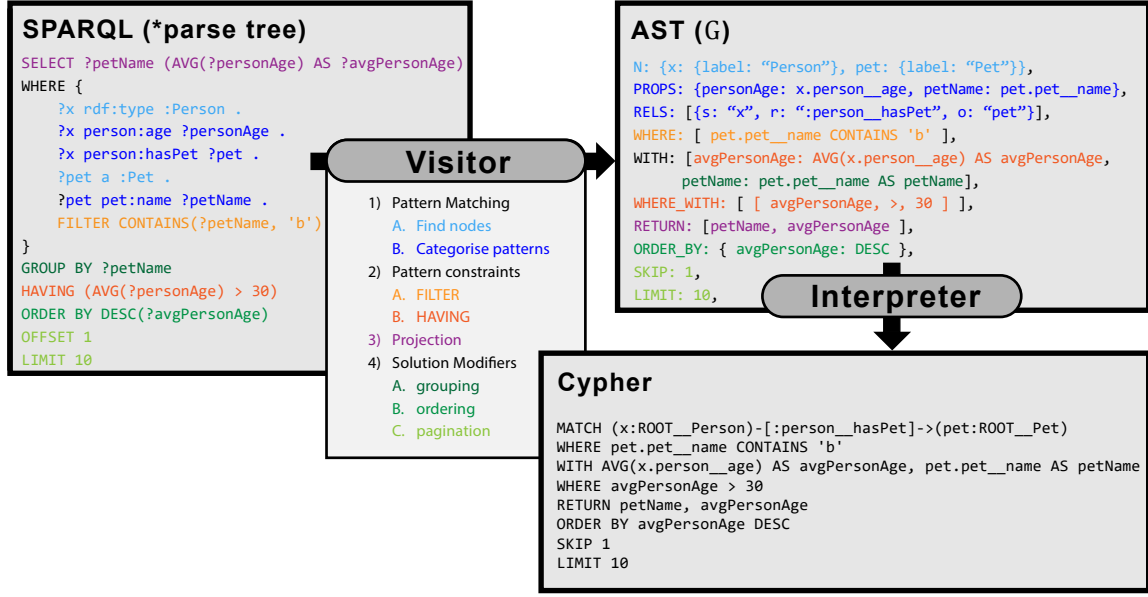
SPARQL (*parse tree)

SELECT ?petName (AVG(?personAge) AS ?avgPersonAge)
WHERE {
?x rdf:type :Person .
?x person:age ?personAge .
?x person:hasPet ?pet .
?pet a :Pet .
?pet pet:name ?petName .
FILTER CONTAINS(?petName, 'b')
}
GROUP BY ?petName
HAVING (AVG(?personAge) > 30)
ORDER BY DESC(?avgPersonAge)
OFFSET 1
LIMIT 10

Visitor

1) Pattern Matching
A. Find nodes
B. Categorise patterns
2) Pattern constraints
A. FILTER
B. HAVING
3) Projection
4) Solution Modifiers
A. grouping
B. ordering
C. pagination

AST ($\mathbb{G}$)

N: {x: {label: "Person"}, pet: {label: "Pet"}},
PROPS: {personAge: x.person__age, petName: pet.pet__name},
RELS: [{s: "x", r: ":person__hasPet", o: "pet"}],
WHERE: [ pet.pet__name CONTAINS 'b' ],
WITH: [avgPersonAge: AVG(x.person__age) AS avgPersonAge,
petName: pet.pet__name AS petName],
WHERE_WITH: [ [ avgPersonAge, >, 30 ] ]
RETURN: [petName, avgPersonAge ],
ORDER_BY: { avgPersonAge: DESC },
SKIP: 1,
LIMIT: 10,

Interpreter

Cypher

MATCH (x:ROOT__Person)-[:person__hasPet]->(pet:ROOT__Pet)
WHERE pet.pet__name CONTAINS 'b'
WITH AVG(x.person__age) AS avgPersonAge, pet.pet__name AS petName
WHERE avgPersonAge > 30
RETURN petName, avgPersonAge
ORDER BY avgPersonAge DESC
SKIP 1
LIMIT 10